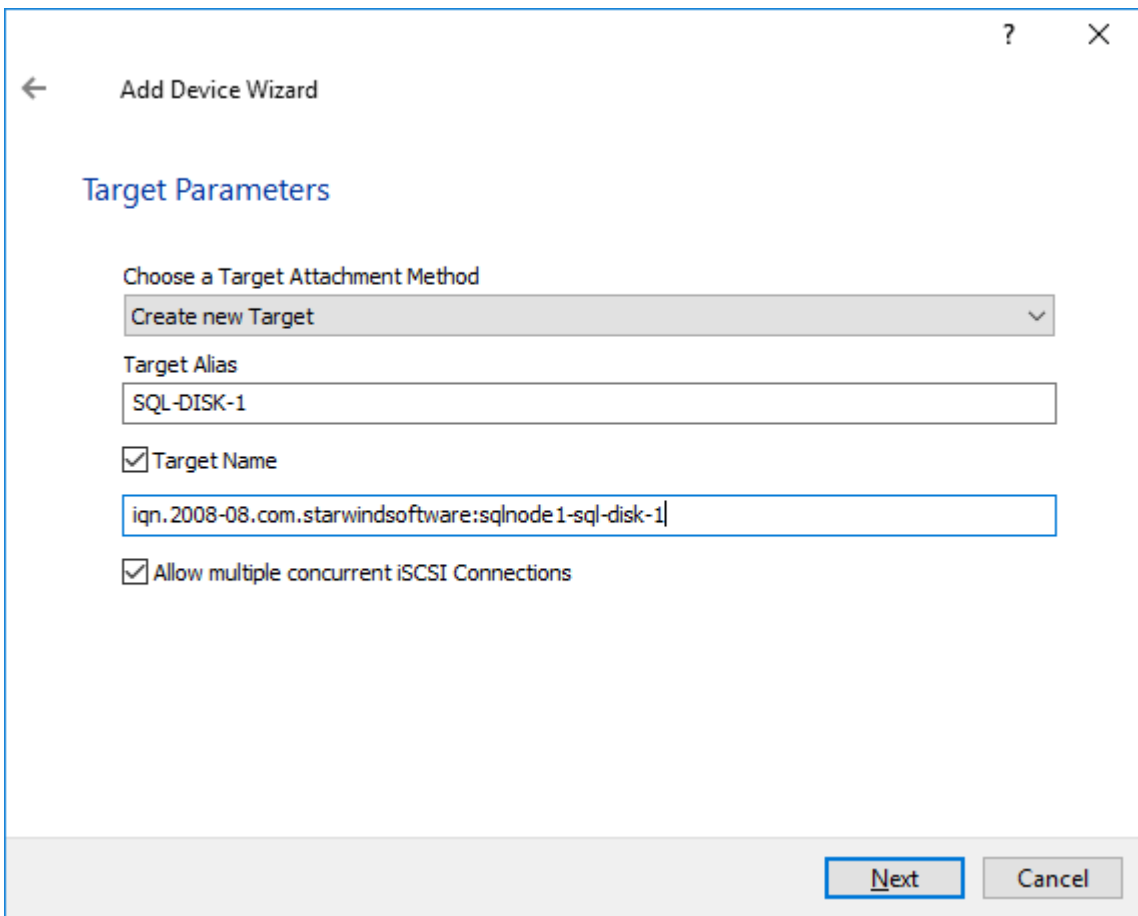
?
×

←

Add Device Wizard

Target Parameters

Choose a Target Attachment Method

Create new Target

Target Alias

SQL-DISK-1

Target Name

iqn.2008-08.com.starwindsoftware:sqlnode1-sql-disk-1

Allow multiple concurrent iSCSI Connections

Next

Cancel